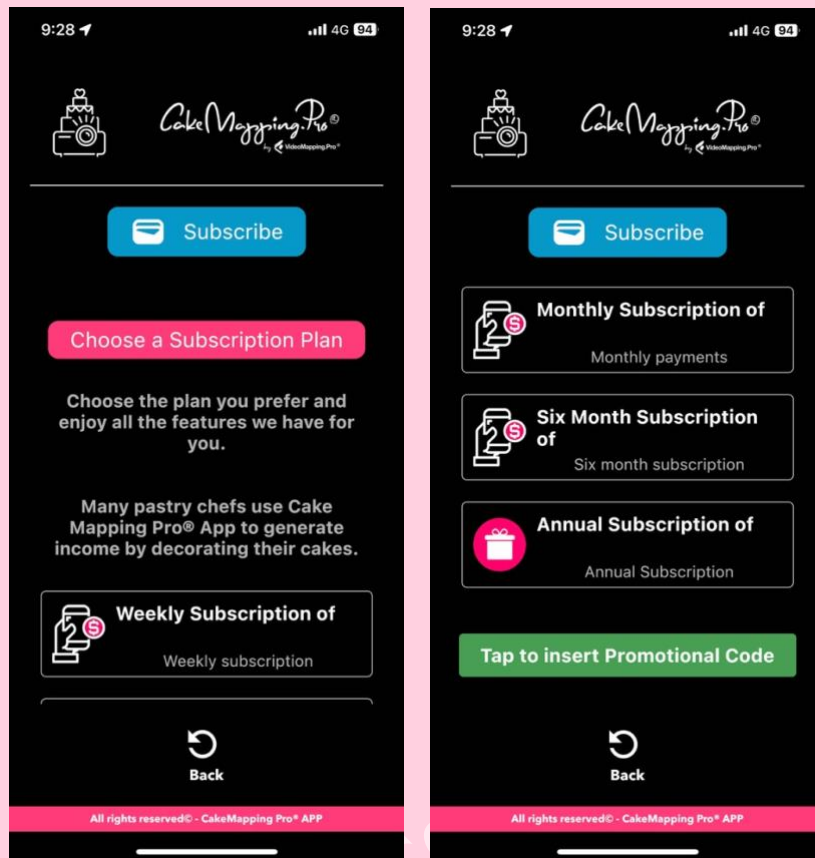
9:28 4G 94

CakeMapping.Pro©
by VideoMapping.Pro®

Subscribe

Choose a Subscription Plan

Choose the plan you prefer and enjoy all the features we have for you.

Many pastry chefs use Cake Mapping Pro® App to generate income by decorating their cakes.

Weekly Subscription of
Weekly subscription

Back

All rights reserved© - CakeMapping Pro® APP

9:28 4G 94

CakeMapping.Pro©
by VideoMapping.Pro®

Subscribe

Monthly Subscription of
Monthly payments

Six Month Subscription of
Six month subscription

Annual Subscription of
Annual Subscription

Tap to insert Promotional Code

Back

All rights reserved© - CakeMapping Pro® APP